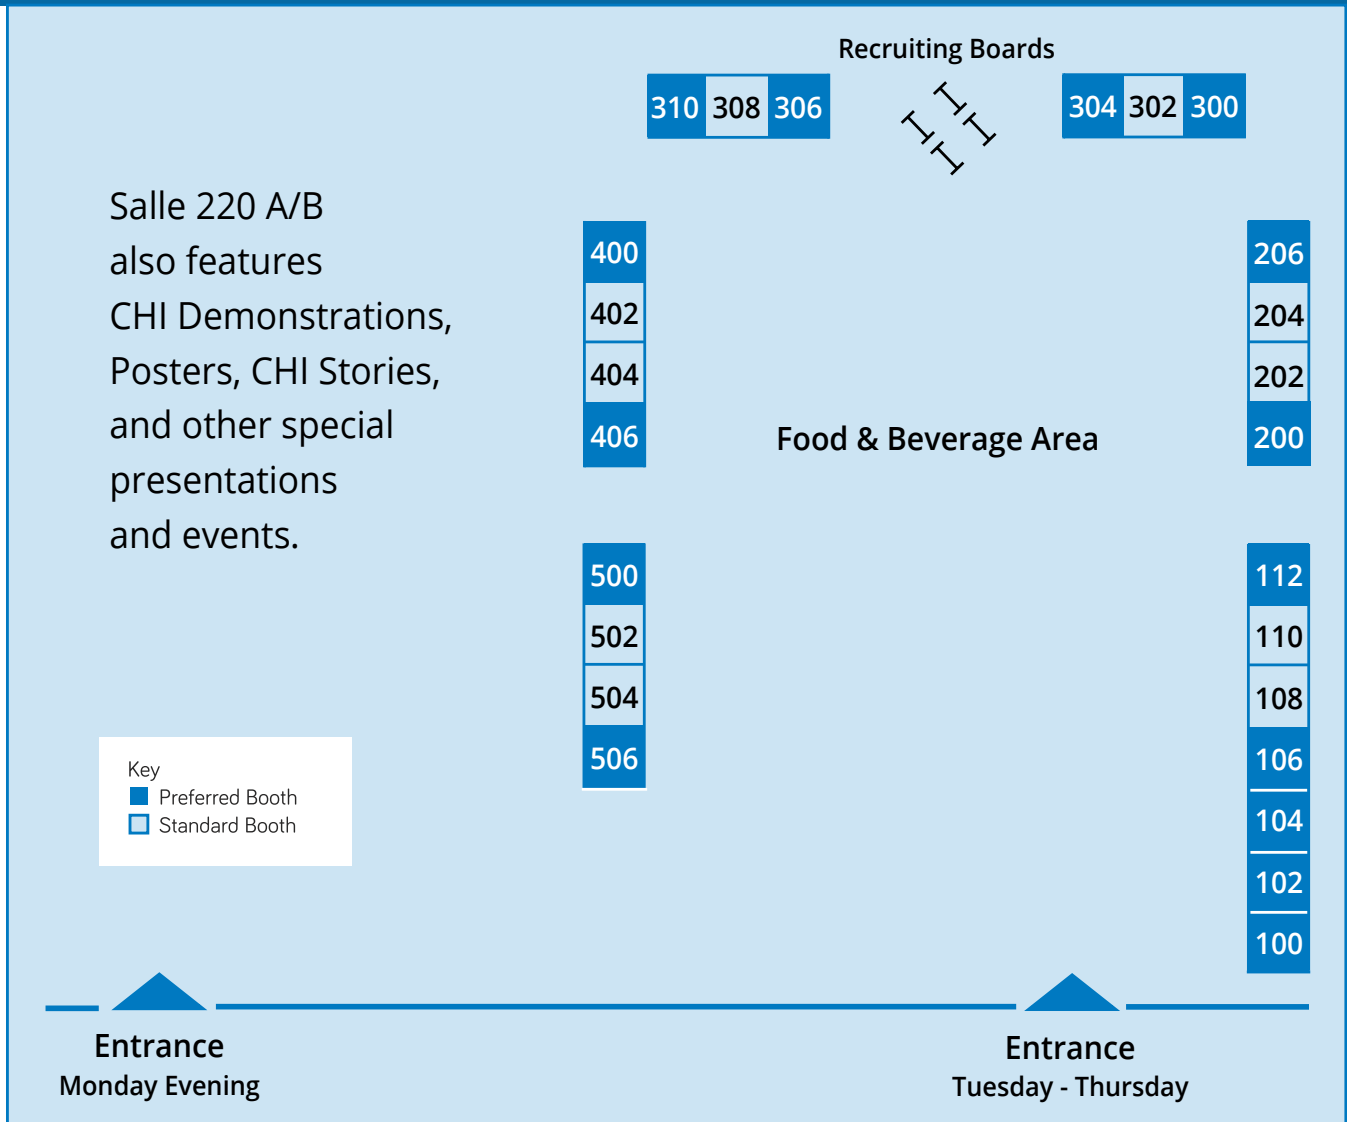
Recruiting Boards

310 308 306

304 302 300

Salle 220 A/B
also features
CHI Demonstrations,
Posters, CHI Stories,
and other special
presentations
and events.

400
402
404
406

206
204
202
200

Food & Beverage Area

500
502
504
506

112
110
108
106
104
102
100

Key
Preferred Booth
Standard Booth

Entrance
Monday Evening

Entrance
Tuesday - Thursday